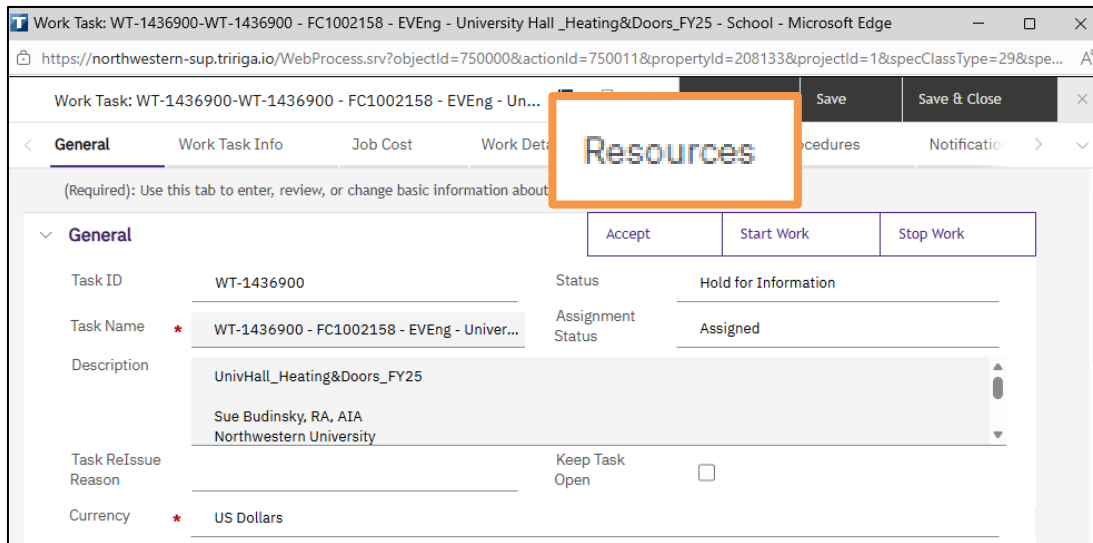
Work Task: WT-1436900-WT-1436900 - FC1002158 - EVEng - University Hall _Heating&Doors_FY25 - School - Microsoft Edge

https://northwestern-sup.tririga.io/WebProcess.srv?objectId=750000&actionId=750011&propertyId=208133&projectId=1&specClassType=29&spe...

Work Task: WT-1436900-WT-1436900 - FC1002158 - EVEng - Un...

Save

Save & Close

General

Work Task Info

Job Cost

Work Deta

Resources

ocedures

Notificatio

(Required): Use this tab to enter, review, or change basic information about

General

Accept

Start Work

Stop Work

Task ID

WT-1436900

Status

Hold for Information

Task Name *

WT-1436900 - FC1002158 - EVEng - Univer...

Assignment Status

Assigned

Description

UnivHall_Heating&Doors_FY25

Sue Budinsky, RA, AIA
Northwestern University

Task ReIssue Reason

Keep Task Open

Currency *

US Dollars